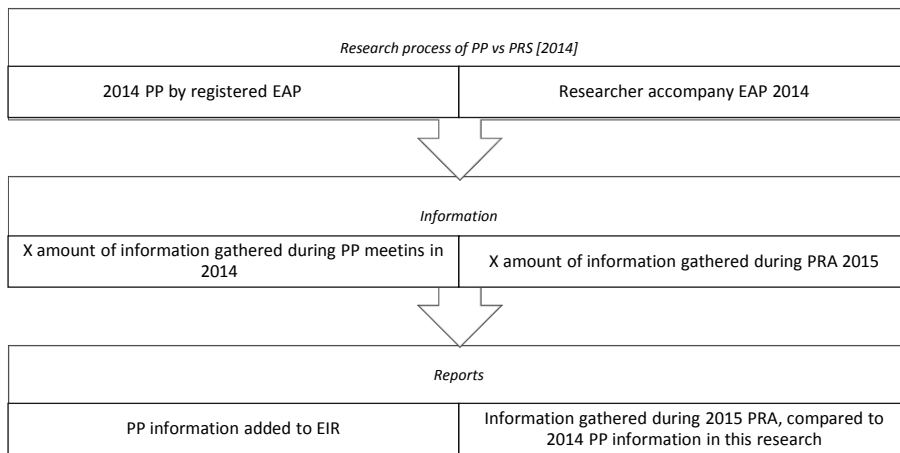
Research process of PP vs PRS [2014]

2014 PP by registered EAP

Researcher accompany EAP 2014

Information

X amount of information gathered during PP meetins in 2014

X amount of information gathered during PRA 2015

Reports

PP information added to EIR

Information gathered during 2015 PRA, compared to 2014 PP information in this research